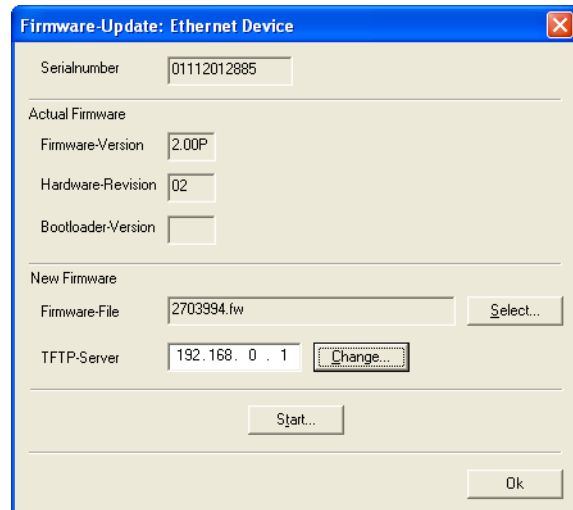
Firmware-Update: Ethernet Device

Serialnumber 01112012885

Actual Firmware

Firmware-Version 2.00P

Hardware-Revision 02

Bootloader-Version

New Firmware

Firmware-File 2703994.fw

Select...

TFTP-Server 192. 168. 0 . 1

Change...

Start...

Ok